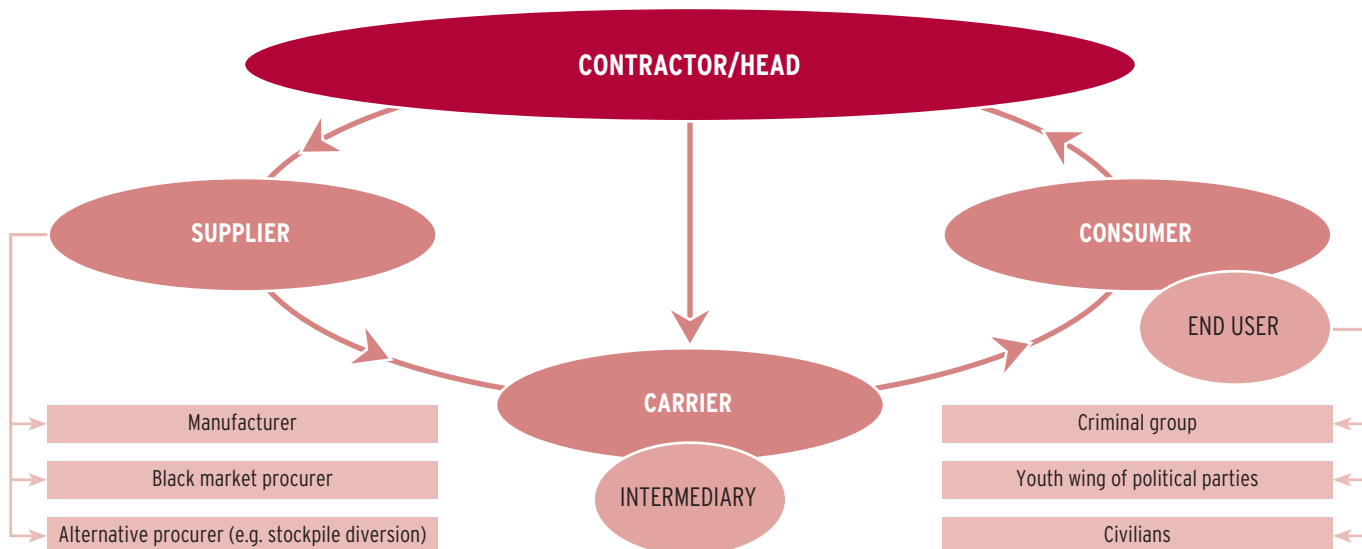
CONTRACTOR/HEAD

SUPPLIER

CONSUMER

END USER

CARRIER

INTERMEDIARY

Manufacturer

Black market procurer

Alternative procurer (e.g. stockpile diversion)

Criminal group

Youth wing of political parties

Civilians